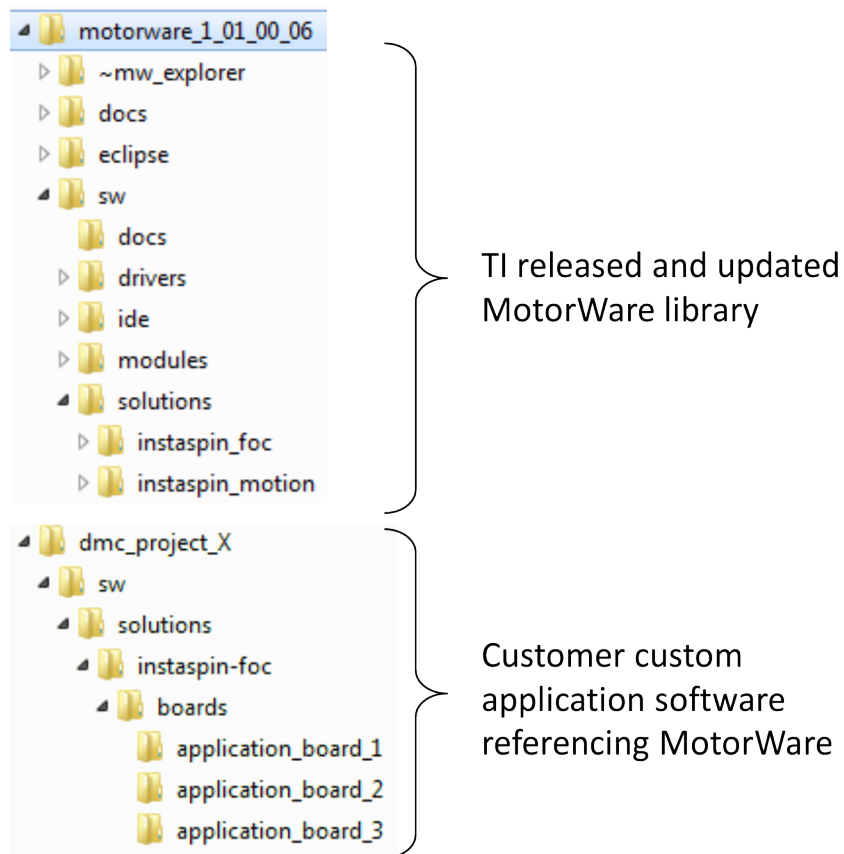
motorware_1_01_00_06
~mw_explorer
docs
eclipse
sw
docs
drivers
ide
modules
solutions
instaspin_foc
instaspin_motion

TI released and updated MotorWare library

dmc_project_X
sw
solutions
instaspin-foc
boards
application_board_1
application_board_2
application_board_3

Customer custom application software referencing MotorWare